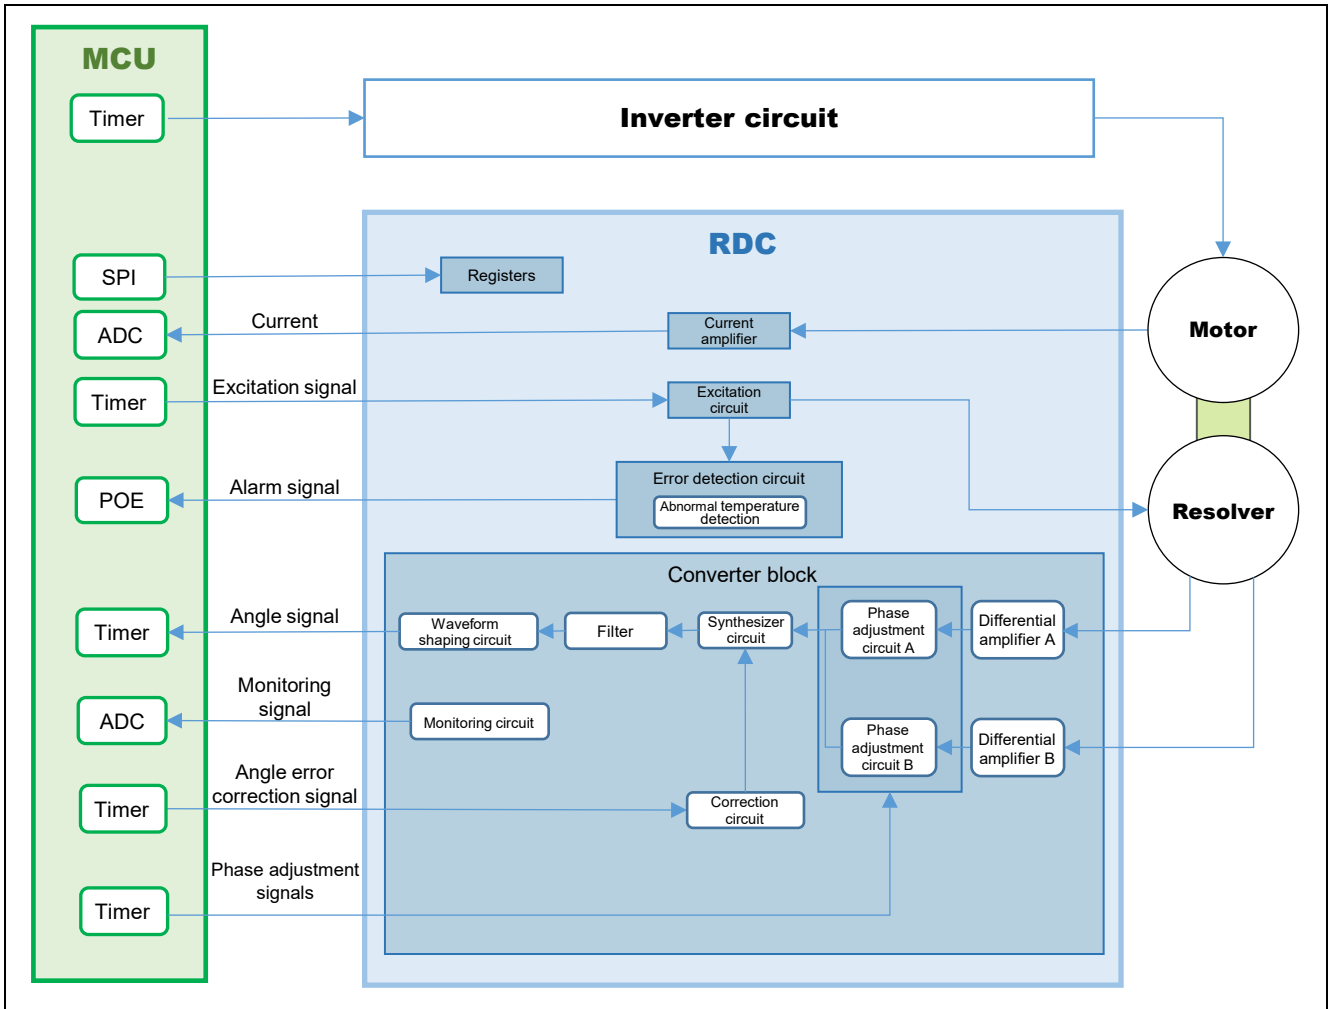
MCU

Timer

Inverter circuit

RDC

SPI

Registers

ADC

Current

Current amplifier

Motor

Timer

Excitation signal

Excitation circuit

POE

Alarm signal

Error detection circuit

Abnormal temperature detection

Resolver

Converter block

Timer

Angle signal

Waveform shaping circuit

Filter

Synthesizer circuit

Phase adjustment circuit A

Differential amplifier A

ADC

Monitoring signal

Monitoring circuit

Phase adjustment circuit B

Differential amplifier B

Timer

Angle error correction signal

Correction circuit

Timer

Phase adjustment signals